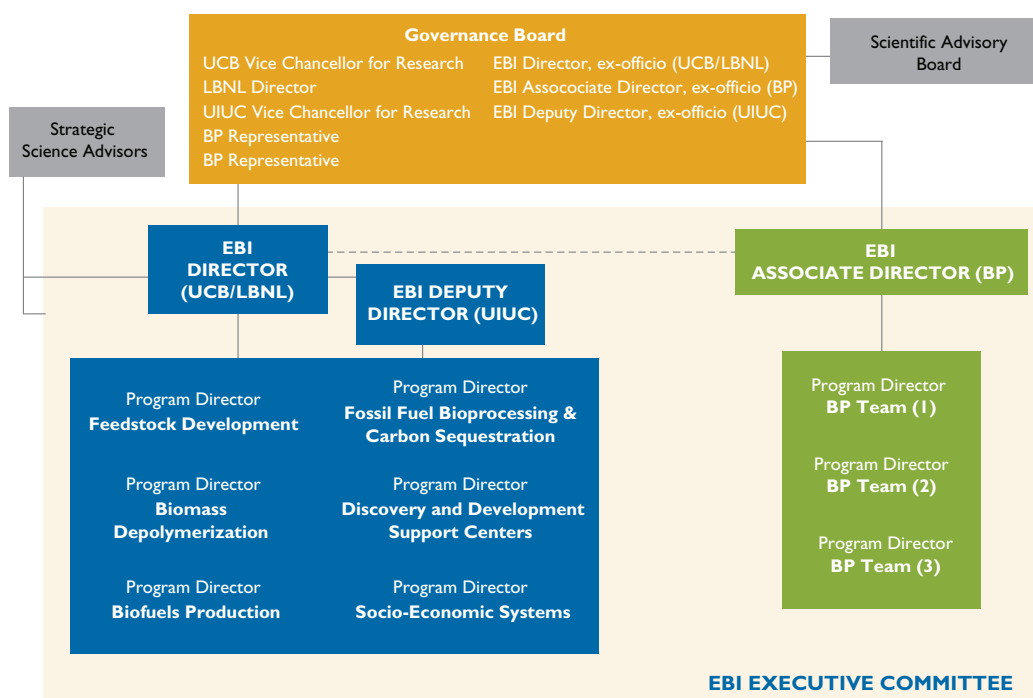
Governance Board

UCB Vice Chancellor for Research
LBNL Director
UIUC Vice Chancellor for Research
BP Representative
BP Representative

EBI Director, ex-officio (UCB/LBNL)
EBI Assocociate Director, ex-officio (BP)
EBI Deputy Director, ex-officio (UIUC)

Scientific Advisory Board

Strategic Science Advisors

EBI DIRECTOR (UCB/LBNL)

EBI DEPUTY DIRECTOR (UIUC)

EBI ASSOCIATE DIRECTOR (BP)

Program Director
Feedstock Development

Program Director
Fossil Fuel Bioprocessing & Carbon Sequestration

Program Director
Biomass Depolymerization

Program Director
Discovery and Development Support Centers

Program Director
Biofuels Production

Program Director
Socio-Economic Systems

Program Director
BP Team (1)

Program Director
BP Team (2)

Program Director
BP Team (3)

EBI EXECUTIVE COMMITTEE